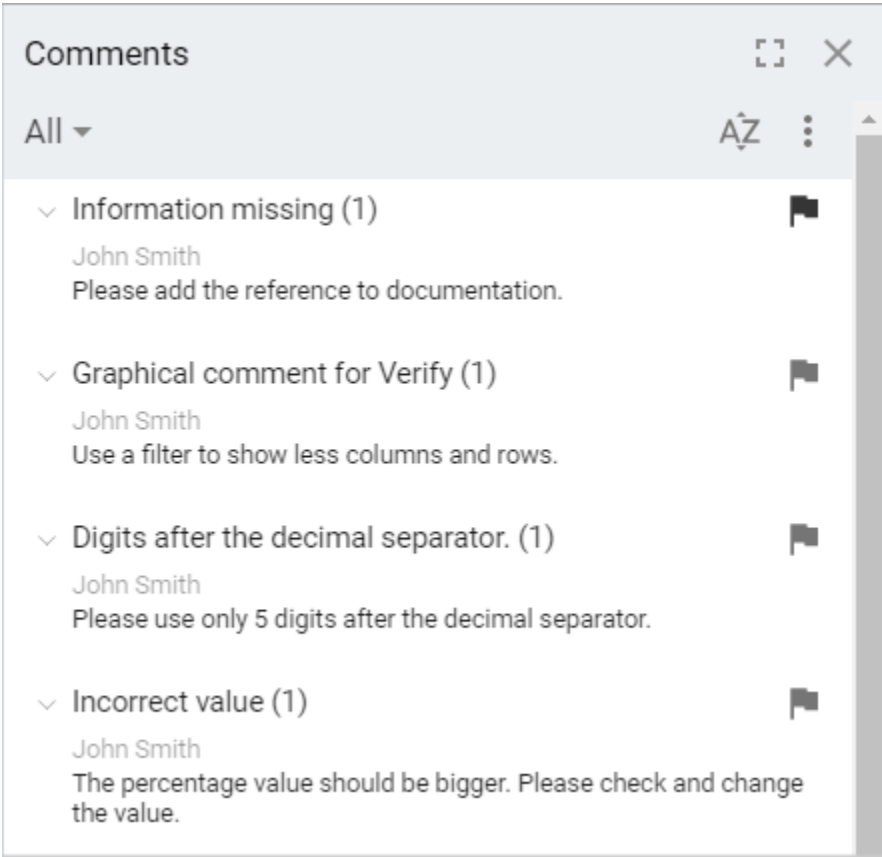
Comments

All

AZ

Information missing (1)

John Smith
Please add the reference to documentation.

Graphical comment for Verify (1)

John Smith
Use a filter to show less columns and rows.

Digits after the decimal separator. (1)

John Smith
Please use only 5 digits after the decimal separator.

Incorrect value (1)

John Smith
The percentage value should be bigger. Please check and change the value.